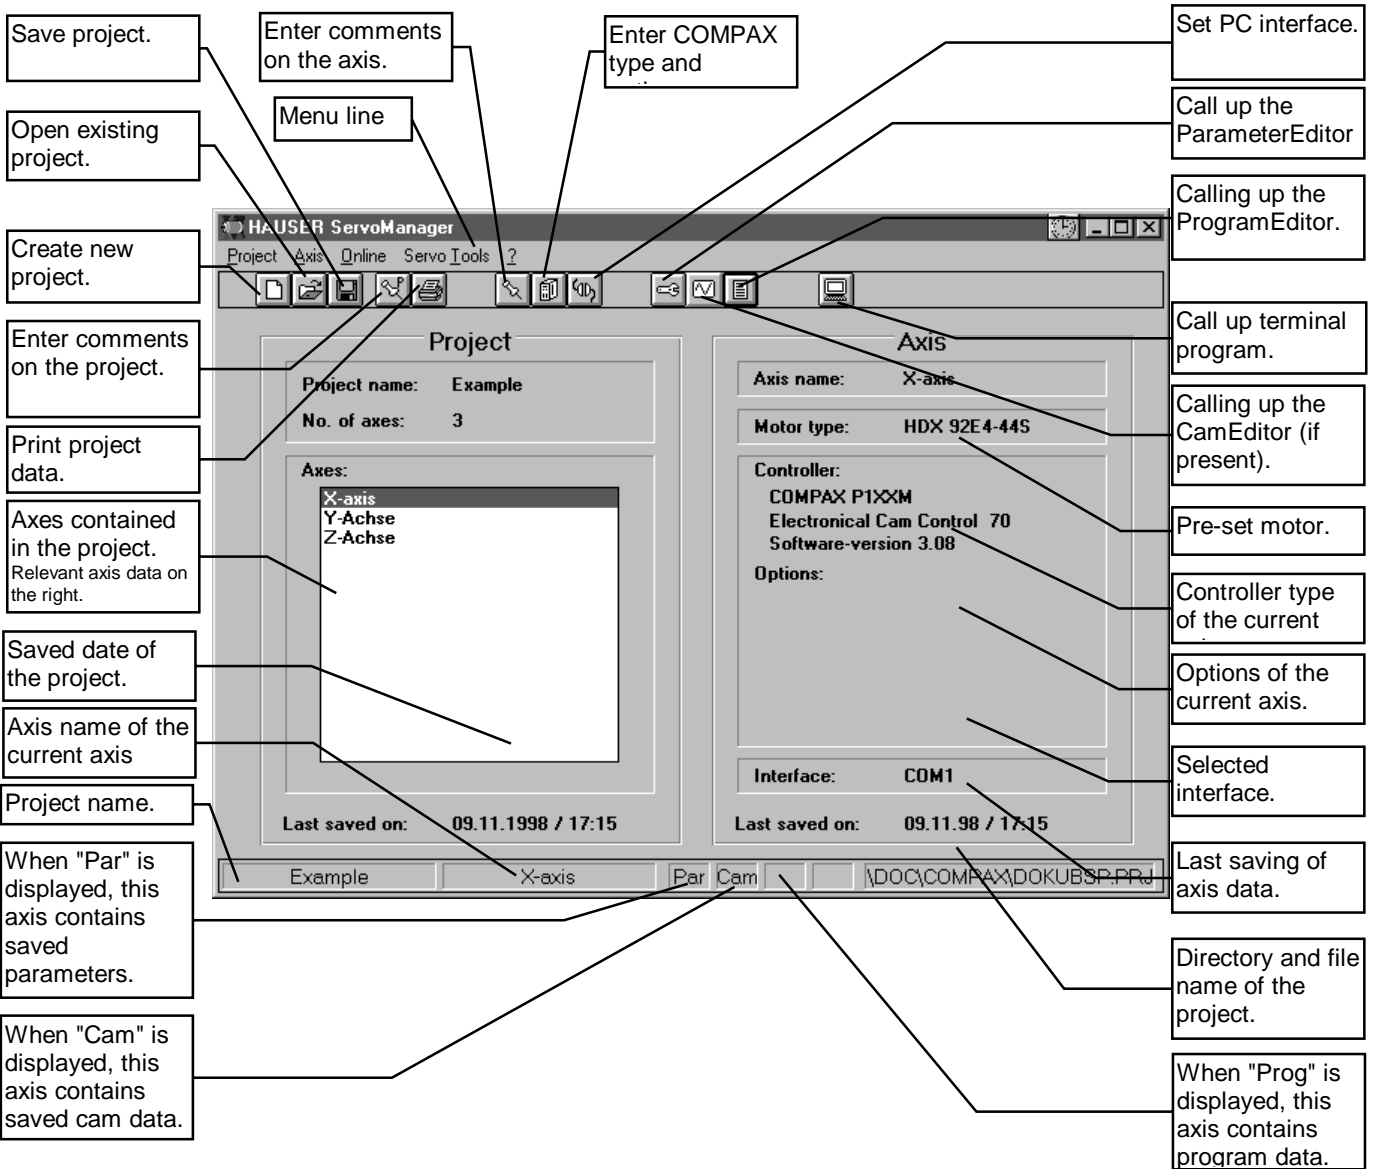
Save project.

Enter comments on the axis.

Enter COMPAX type and

Set PC interface.

Open existing project.

Menu line

Call up the ParameterEditor

Calling up the ProgramEditor.

Create new project.

HAUSER ServoManager

Project Axis Online Servo Tools ?

Enter comments on the project.

Project

Axis

Call up terminal program.

Project name: Example

No. of axes: 3

Axis name: X-axis

Motor type: HDX 92E4-44S

Calling up the CamEditor (if present).

Print project data.

Axes:

X-axis
Y-Achse
Z-Achse

Controller:
COMPAX P1XXM
Electronical Cam Control 70
Software-version 3.08

Options:

Axes contained in the project. Relevant axis data on the right.

Pre-set motor.

Controller type of the current

Saved date of the project.

Options of the current axis.

Axis name of the current axis

Interface: COM1

Selected interface.

Project name.

Last saved on: 09.11.1998 / 17:15

Last saved on: 09.11.98 / 17:15

When "Par" is displayed, this axis contains saved parameters.

Example | X-axis | Par | Cam | | | \DOC\COMPAX\DOKUBSP.PRJ

Last saving of axis data.

Directory and file name of the project.

When "Cam" is displayed, this axis contains saved cam data.

When "Prog" is displayed, this axis contains program data.